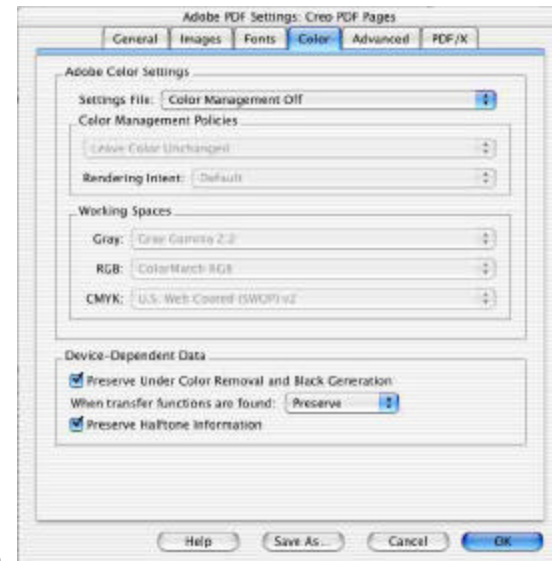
Adobe PDF Settings: Creo PDF Pages

General | Images | Fonts | Color | Advanced | PDF/X

Adobe Color Settings

Settings File: Color Management Off

Color Management Policies

Leave Color Unchanged

Rendering Intent: Default

Working Spaces

Gray: Gray Gamma 2.2

RGB: ColorMatch RGB

CMYK: U.S. Web Coated (SWOP) v2

Device-Dependent Data

Preserve Under Color Removal and Black Generation

When transfer functions are found: Preserve

Preserve Halftone Information

Help | Save As... | Cancel | OK